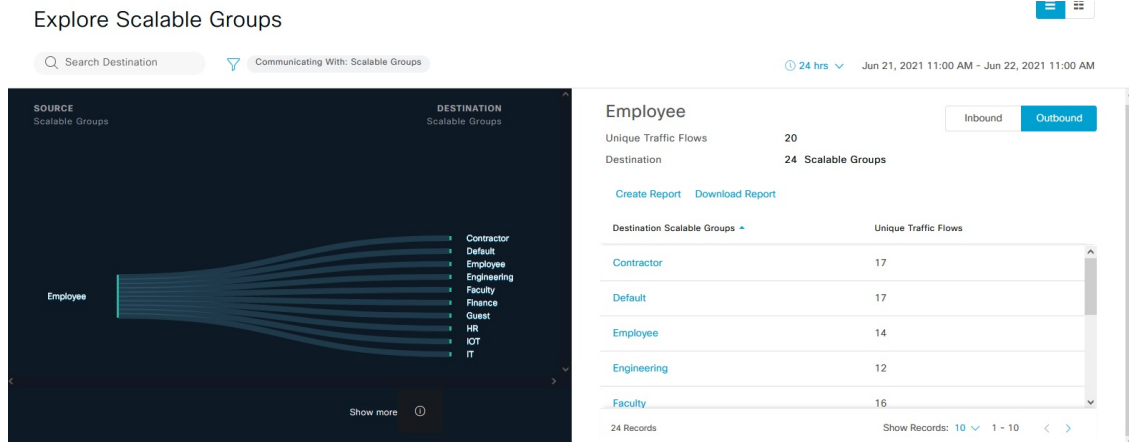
Explore Scalable Groups

Search Destination

Communicating With: Scalable Groups

24 hrs

Jun 21, 2021 11:00 AM - Jun 22, 2021 11:00 AM

SOURCE
Scalable Groups

DESTINATION
Scalable Groups

Employee

Contractor
Default
Employee
Engineering
Faculty
Finance
Guest
HR
IOT
IT

Show more

Employee

Inbound Outbound

Unique Traffic Flows 20
Destination 24 Scalable Groups

Create Report Download Report

| Destination Scalable Groups | Unique Traffic Flows |
|---|---|
| Contractor | 17 |
| Default | 17 |
| Employee | 14 |
| Engineering | 12 |
| Faculty | 16 |

24 Records

Show Records: 10 1 - 10